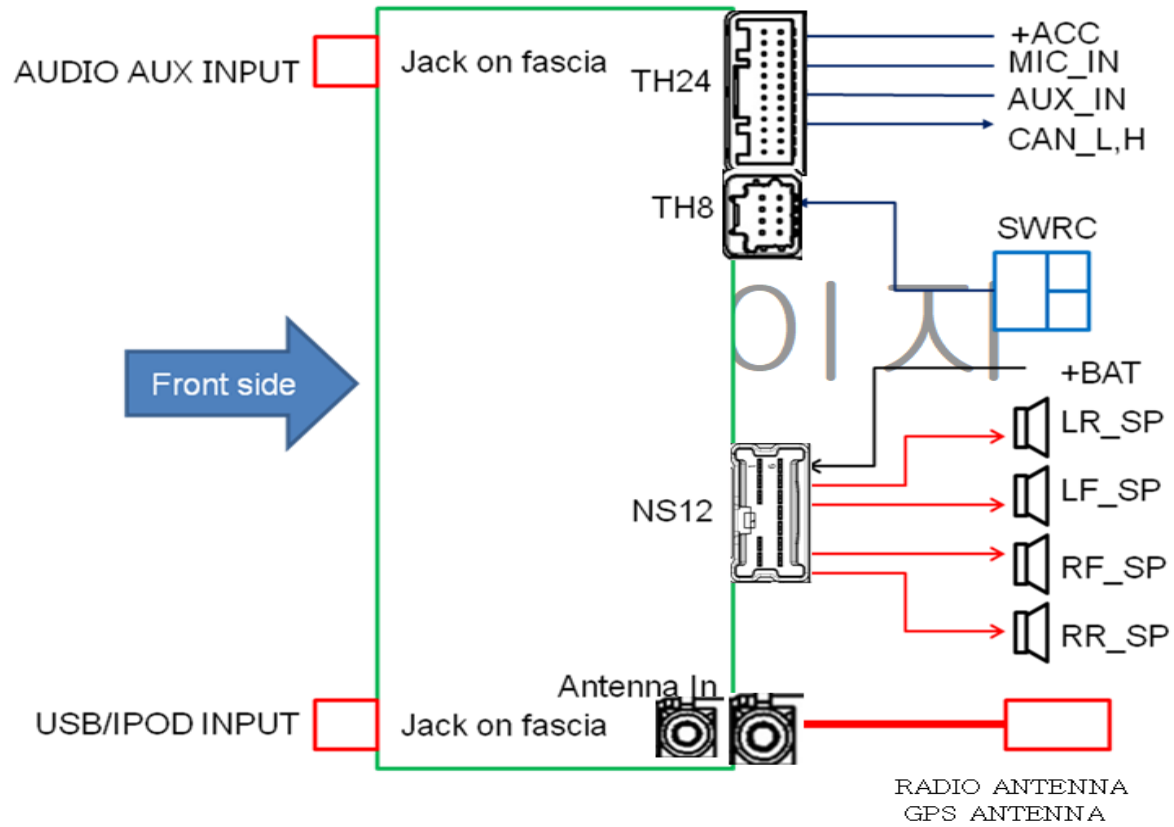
AUDIO AUX INPUT

Jack on fascia

TH24

+ACC
MIC_IN
AUX_IN
CAN_L,H

TH8

SWRC

이지

Front side

+BAT

LR_SP
LF_SP
RF_SP
RR_SP

NS12

Antenna In

USB/IPOD INPUT

Jack on fascia

RADIO ANTENNA
GPS ANTENNA